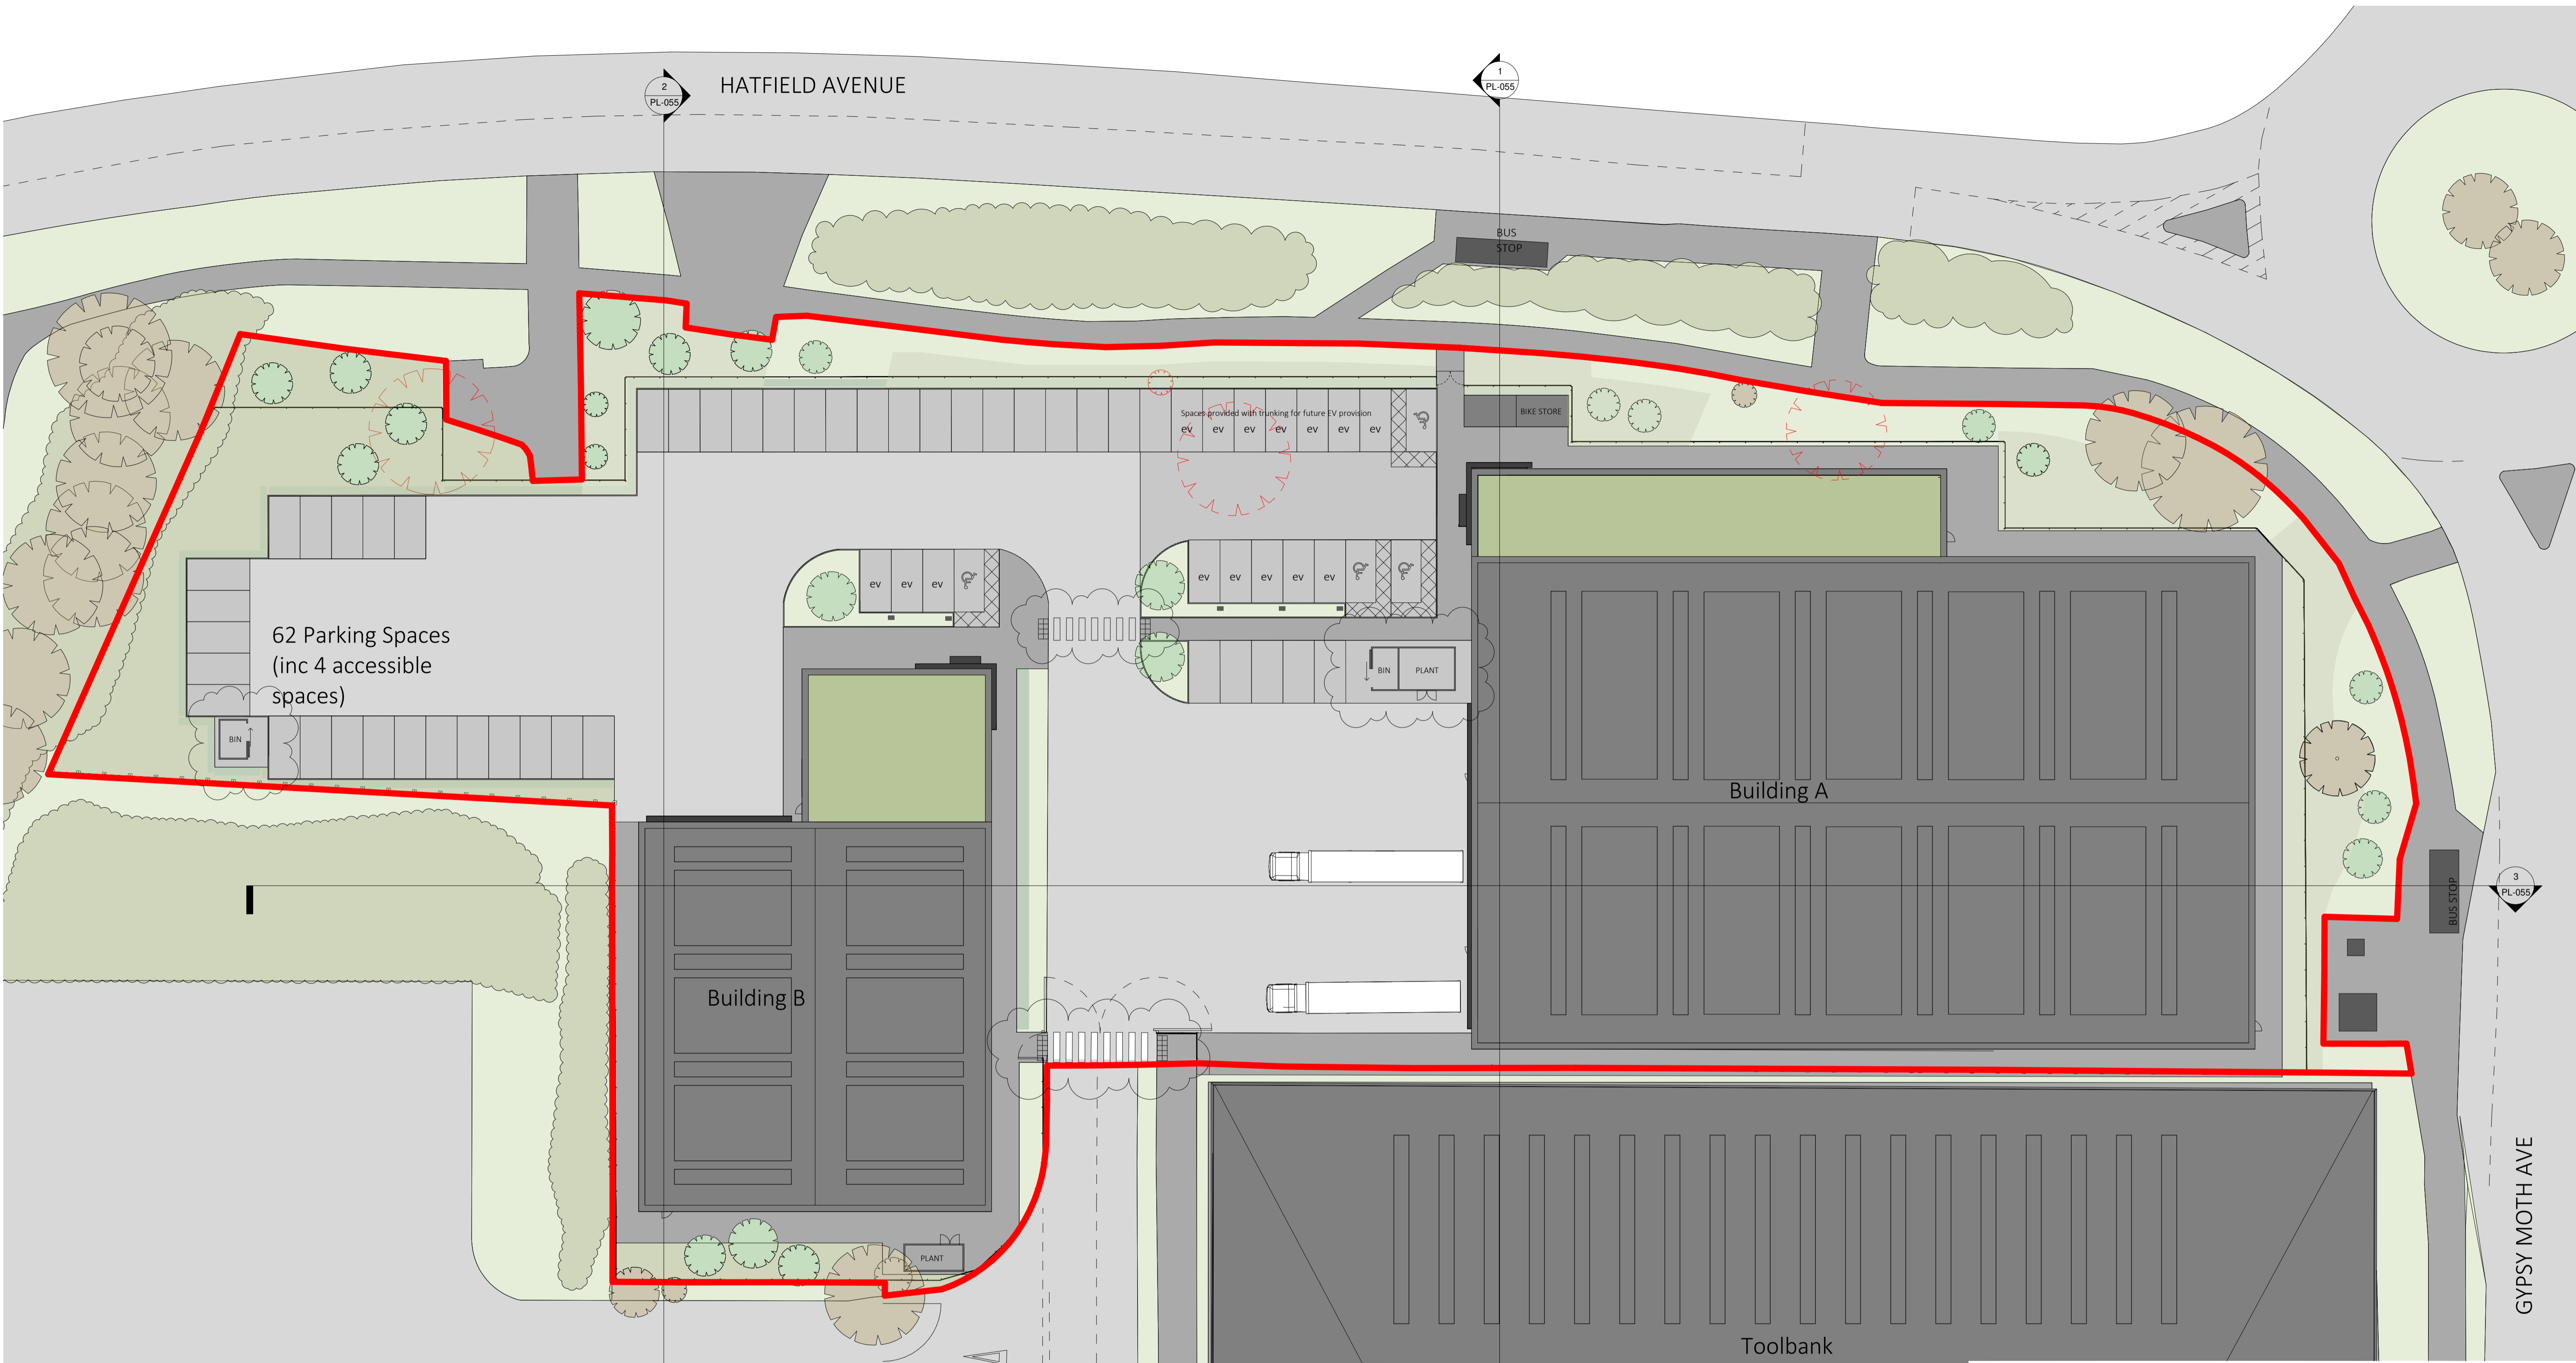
2
PL-055

HATFIELD AVENUE

1
PL-055

BUS STOP

Spaces provided with trunking for future EV provision

ev ev ev ev ev ev ev

BIKE STORE

ev ev ev

ev ev ev ev ev

62 Parking Spaces (inc 4 accessible spaces)

BIN

BIN

PLANT

Building A

Building B

PLANT

BUS STOP

3
PL-055

GYPSY MOTH AVE

Toolbank